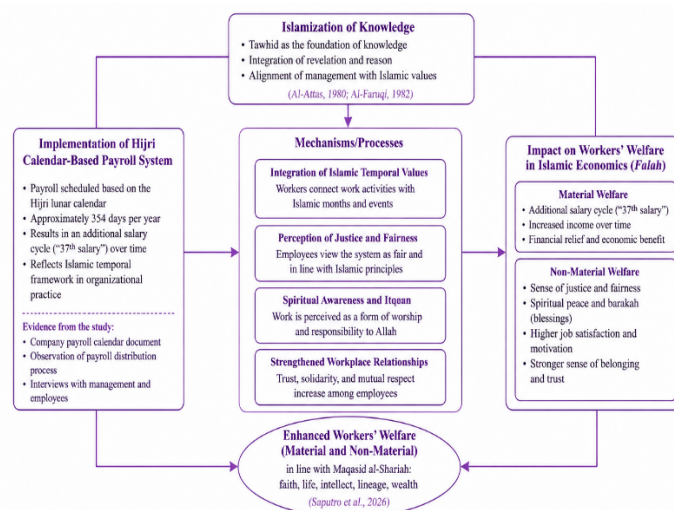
Islamization of Knowledge

- Tawhid as the foundation of knowledge
- Integration of revelation and reason
- Alignment of management with Islamic values

(Al-Attas, 1980; Al-Faruqi, 1982)

Implementation of Hijri Calendar-Based Payroll System

- Payroll scheduled based on the Hijri lunar calendar
- Approximately 354 days per year
- Results in an additional salary cycle ("37$^{th}$ salary") over time
- Reflects Islamic temporal framework in organizational practice

Evidence from the study:

- Company payroll calendar document
- Observation of payroll distribution process
- Interviews with management and employees

Mechanisms/Processes

Integration of Islamic Temporal Values

Workers connect work activities with Islamic months and events

Perception of Justice and Fairness

Employees view the system as fair and in line with Islamic principles

Spiritual Awareness and Itqaan

Work is perceived as a form of worship and responsibility to Allah

Strengthened Workplace Relationships

Trust, solidarity, and mutual respect increase among employees

Impact on Workers' Welfare in Islamic Economics (Falah)

Material Welfare

- Additional salary cycle ("37$^{th}$ salary")
- Increased income over time
- Financial relief and economic benefit

Non-Material Welfare

- Sense of justice and fairness
- Spiritual peace and barakah (blessings)
- Higher job satisfaction and motivation
- Stronger sense of belonging and trust

Enhanced Workers' Welfare (Material and Non-Material)

in line with Maqasid al-Shariah: faith, life, intellect, lineage, wealth

(Saputro et al., 2026)